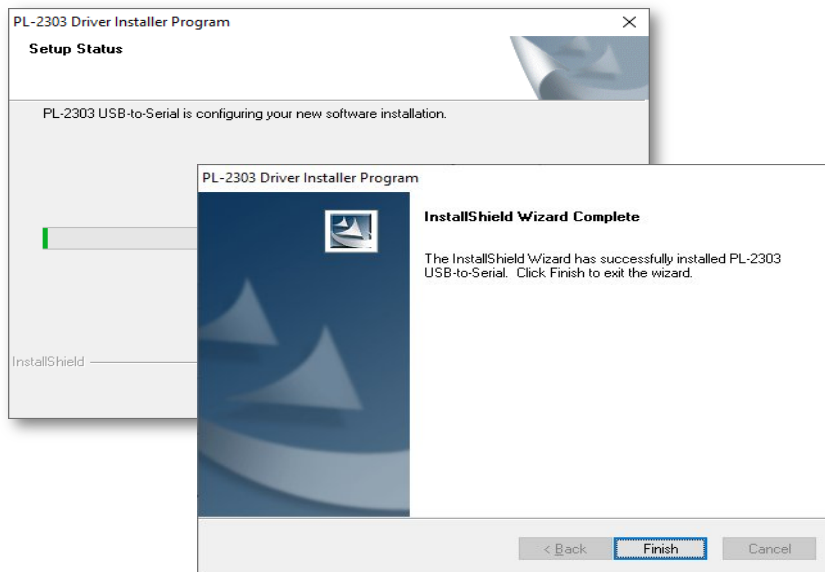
PL-2303 Driver Installer Program

Setup Status

PL-2303 USB-to-Serial is configuring your new software installation.

InstallShield

PL-2303 Driver Installer Program

InstallShield Wizard Complete

The InstallShield Wizard has successfully installed PL-2303 USB-to-Serial. Click Finish to exit the wizard.

< Back Finish Cancel